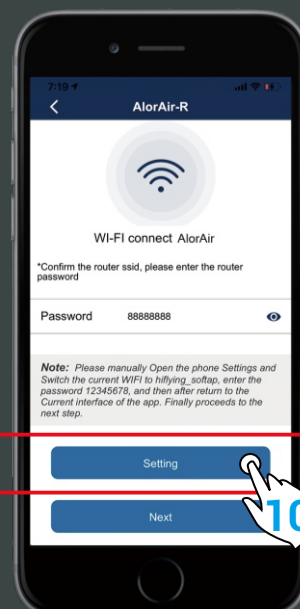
7:19

AlorAir-R

WI-FI connect AlorAir

*Confirm the router ssid, please enter the router password

Password 88888888

Note: Please manually Open the phone Settings and Switch the current WIFI to hiflying_softap, enter the password 12345678, and then after return to the Current interface of the app. Finally proceeds to the next step.

Setting

Next

10